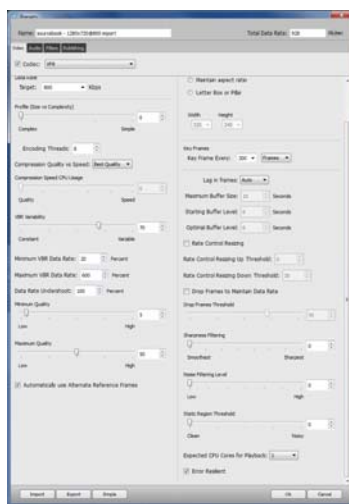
Name: sourcebook - 1280x720@800 export
Total Data Rate: 928 kb/sec

Video | Audio | Filters | Publishing

Codec: VP8

Data Rate
Target: 800 Kbps

Profile (Size vs Complexity)
Complex Simple

Encoding Threads: 8

Compression Quality vs Speed: Best Quality

Compression Speed CPU Usage
Quality Speed

VBR Variability
70
Constant Variable

Minimum VBR Data Rate: 30 Percent
Maximum VBR Data Rate: 400 Percent
Data Rate Undershoot: 100 Percent

Minimum Quality
0
Low High

Maximum Quality
50
Low High

Automatically use Alternate Reference Frames

Maintain aspect ratio
Letter Box or Pillar

Width Height
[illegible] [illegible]

Key Frames
Key Frame Every: 300 Frames

Lag in Frames: Auto
Maximum Buffer Size: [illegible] Seconds
Starting Buffer Level: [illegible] Seconds
Optimal Buffer Level: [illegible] Seconds

Rate Control Resizing
Rate Control Resizing Up Threshold: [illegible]
Rate Control Resizing Down Threshold: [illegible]

Drop Frames to Maintain Data Rate
Drop Frames Threshold

Sharpness Filtering
0
Smoothest Sharpest

Noise Filtering Level
0
Low High

Static Region Threshold
0
Clean Noisy

Expected CPU Cores for Playback: 1

Error Resilient

Import Export Simple
OK Cancel